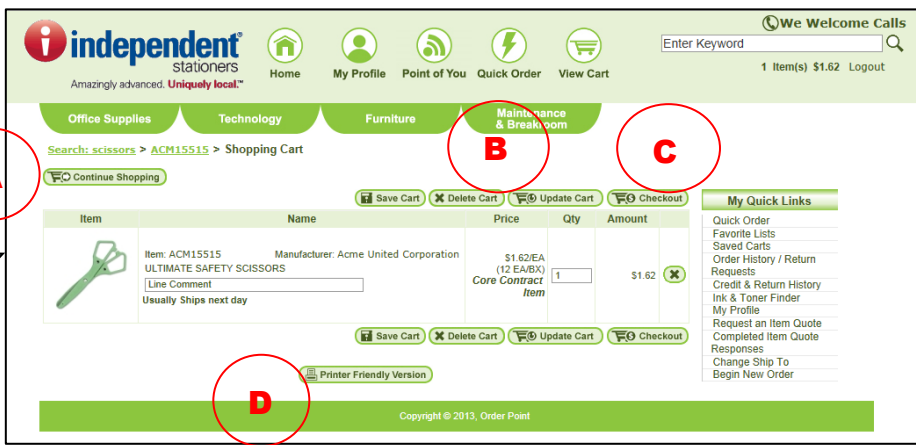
independent® stationers
Amazingly advanced. Uniquely local.™

Home My Profile Point of You Quick Order View Cart

We Welcome Calls
Enter Keyword
1 Item(s) $1.62 Logout

Office Supplies Technology Furniture Maintenance & Breakroom

Search: scissors > ACM15515 > Shopping Cart

B C

Continue Shopping

Save Cart Delete Cart Update Cart Checkout

| Item | Name | Price | Qty | Amount | |
|---|---|---|---|---|---|
| | Item: ACM15515 Manufacturer: Acme United Corporation ULTIMATE SAFETY SCISSORS Line Comment Usually Ships next day | $1.62/EA (12 EA/BX) Core Contract Item | 1 | $1.62 | |

Save Cart Delete Cart Update Cart Checkout

Printer Friendly Version

D

My Quick Links
Quick Order
Favorite Lists
Saved Carts
Order History / Return Requests
Credit & Return History
Ink & Toner Finder
My Profile
Request an Item Quote
Completed Item Quote Responses
Change Ship To
Begin New Order

Copyright © 2013, Order Point